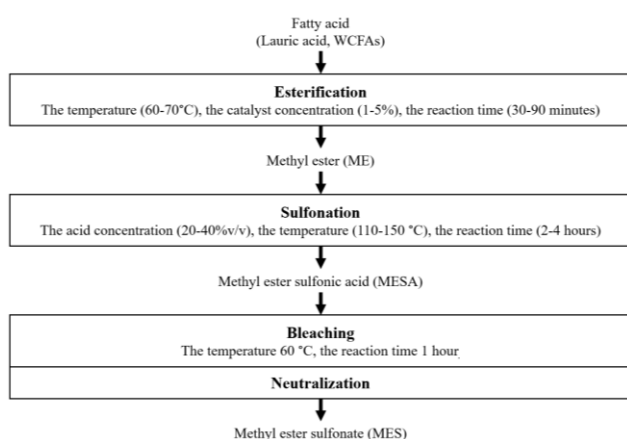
Fatty acid
(Lauric acid, WCFAs)

Esterification
The temperature (60-70°C), the catalyst concentration (1-5%), the reaction time (30-90 minutes)

Methyl ester (ME)

Sulfonation
The acid concentration (20-40%v/v), the temperature (110-150 °C), the reaction time (2-4 hours)

Methyl ester sulfonic acid (MESA)

Bleaching
The temperature 60 °C, the reaction time 1 hour

Neutralization

Methyl ester sulfonate (MES)